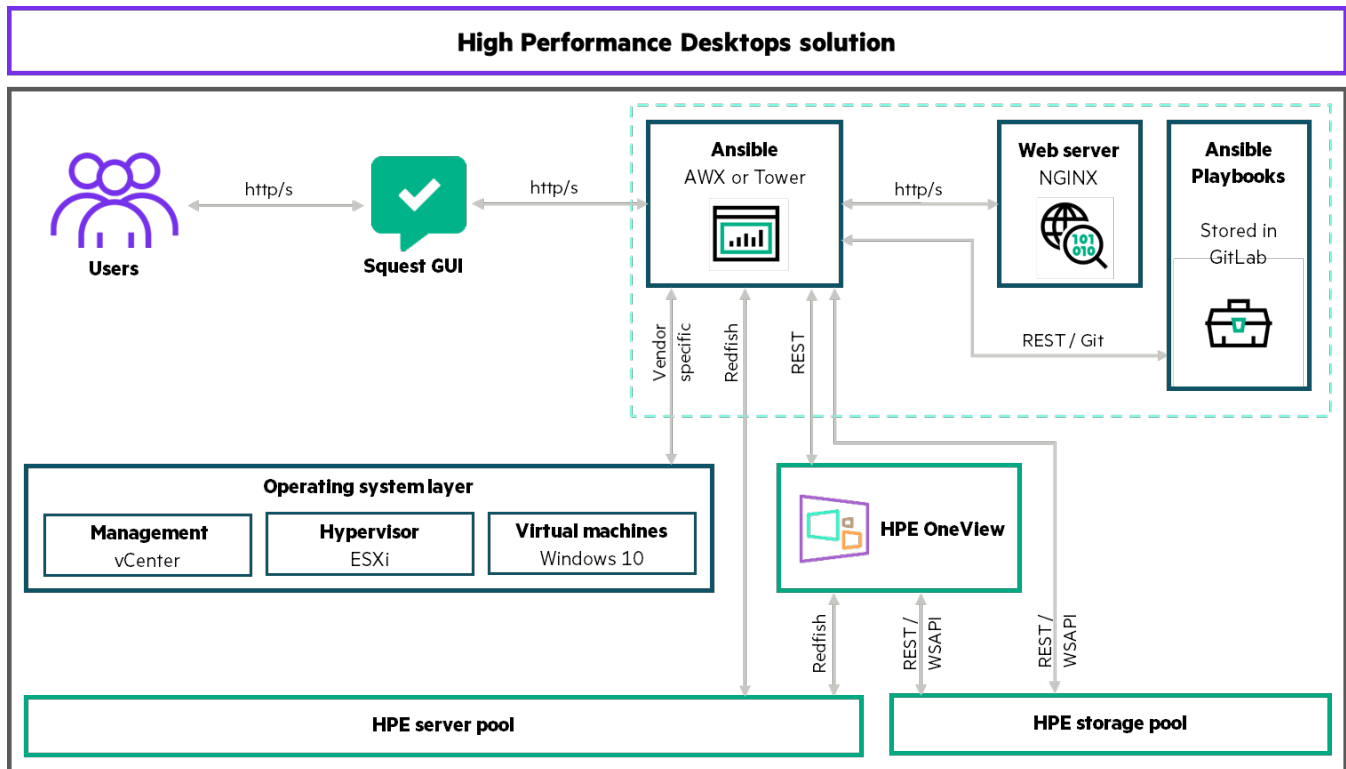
High Performance Desktops solution

Users

http/s

Squest GUI

http/s

Ansible
AWX or Tower

http/s

Web server
NGINX

101
010

Ansible Playbooks

Stored in GitLab

REST / Git

Vendor specific

Redfish

REST

Operating system layer

Management
vCenter

Hypervisor
ESXi

Virtual machines
Windows 10

HPE OneView

Redfish

REST / WSAPI

REST / WSAPI

HPE server pool

HPE storage pool